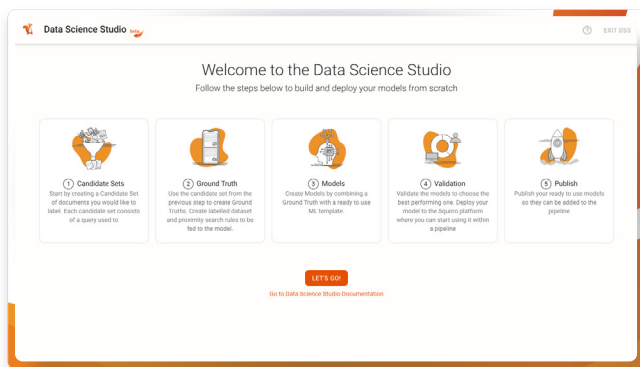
Data Science Studio beta

EXIT DSS

Welcome to the Data Science Studio

Follow the steps below to build and deploy your models from scratch

1 Candidate Sets
Start by creating a Candidate Set of documents you would like to label. Each candidate set consists of a query used to

2 Ground Truth
Use the candidate set from the previous step to create Ground Truths. Create labelled dataset and proximity search rules to be fed to the model.

3 Models
Create Models by combining a Ground Truth with a ready to use ML template.

4 Validation
Validate the models to choose the best performing one. Deploy your model to the Squirro platform where you can start using it within a pipeline

5 Publish
Publish your ready to use models so they can be added to the pipeline

LET'S GO!

Go to Data Science Studio Documentation